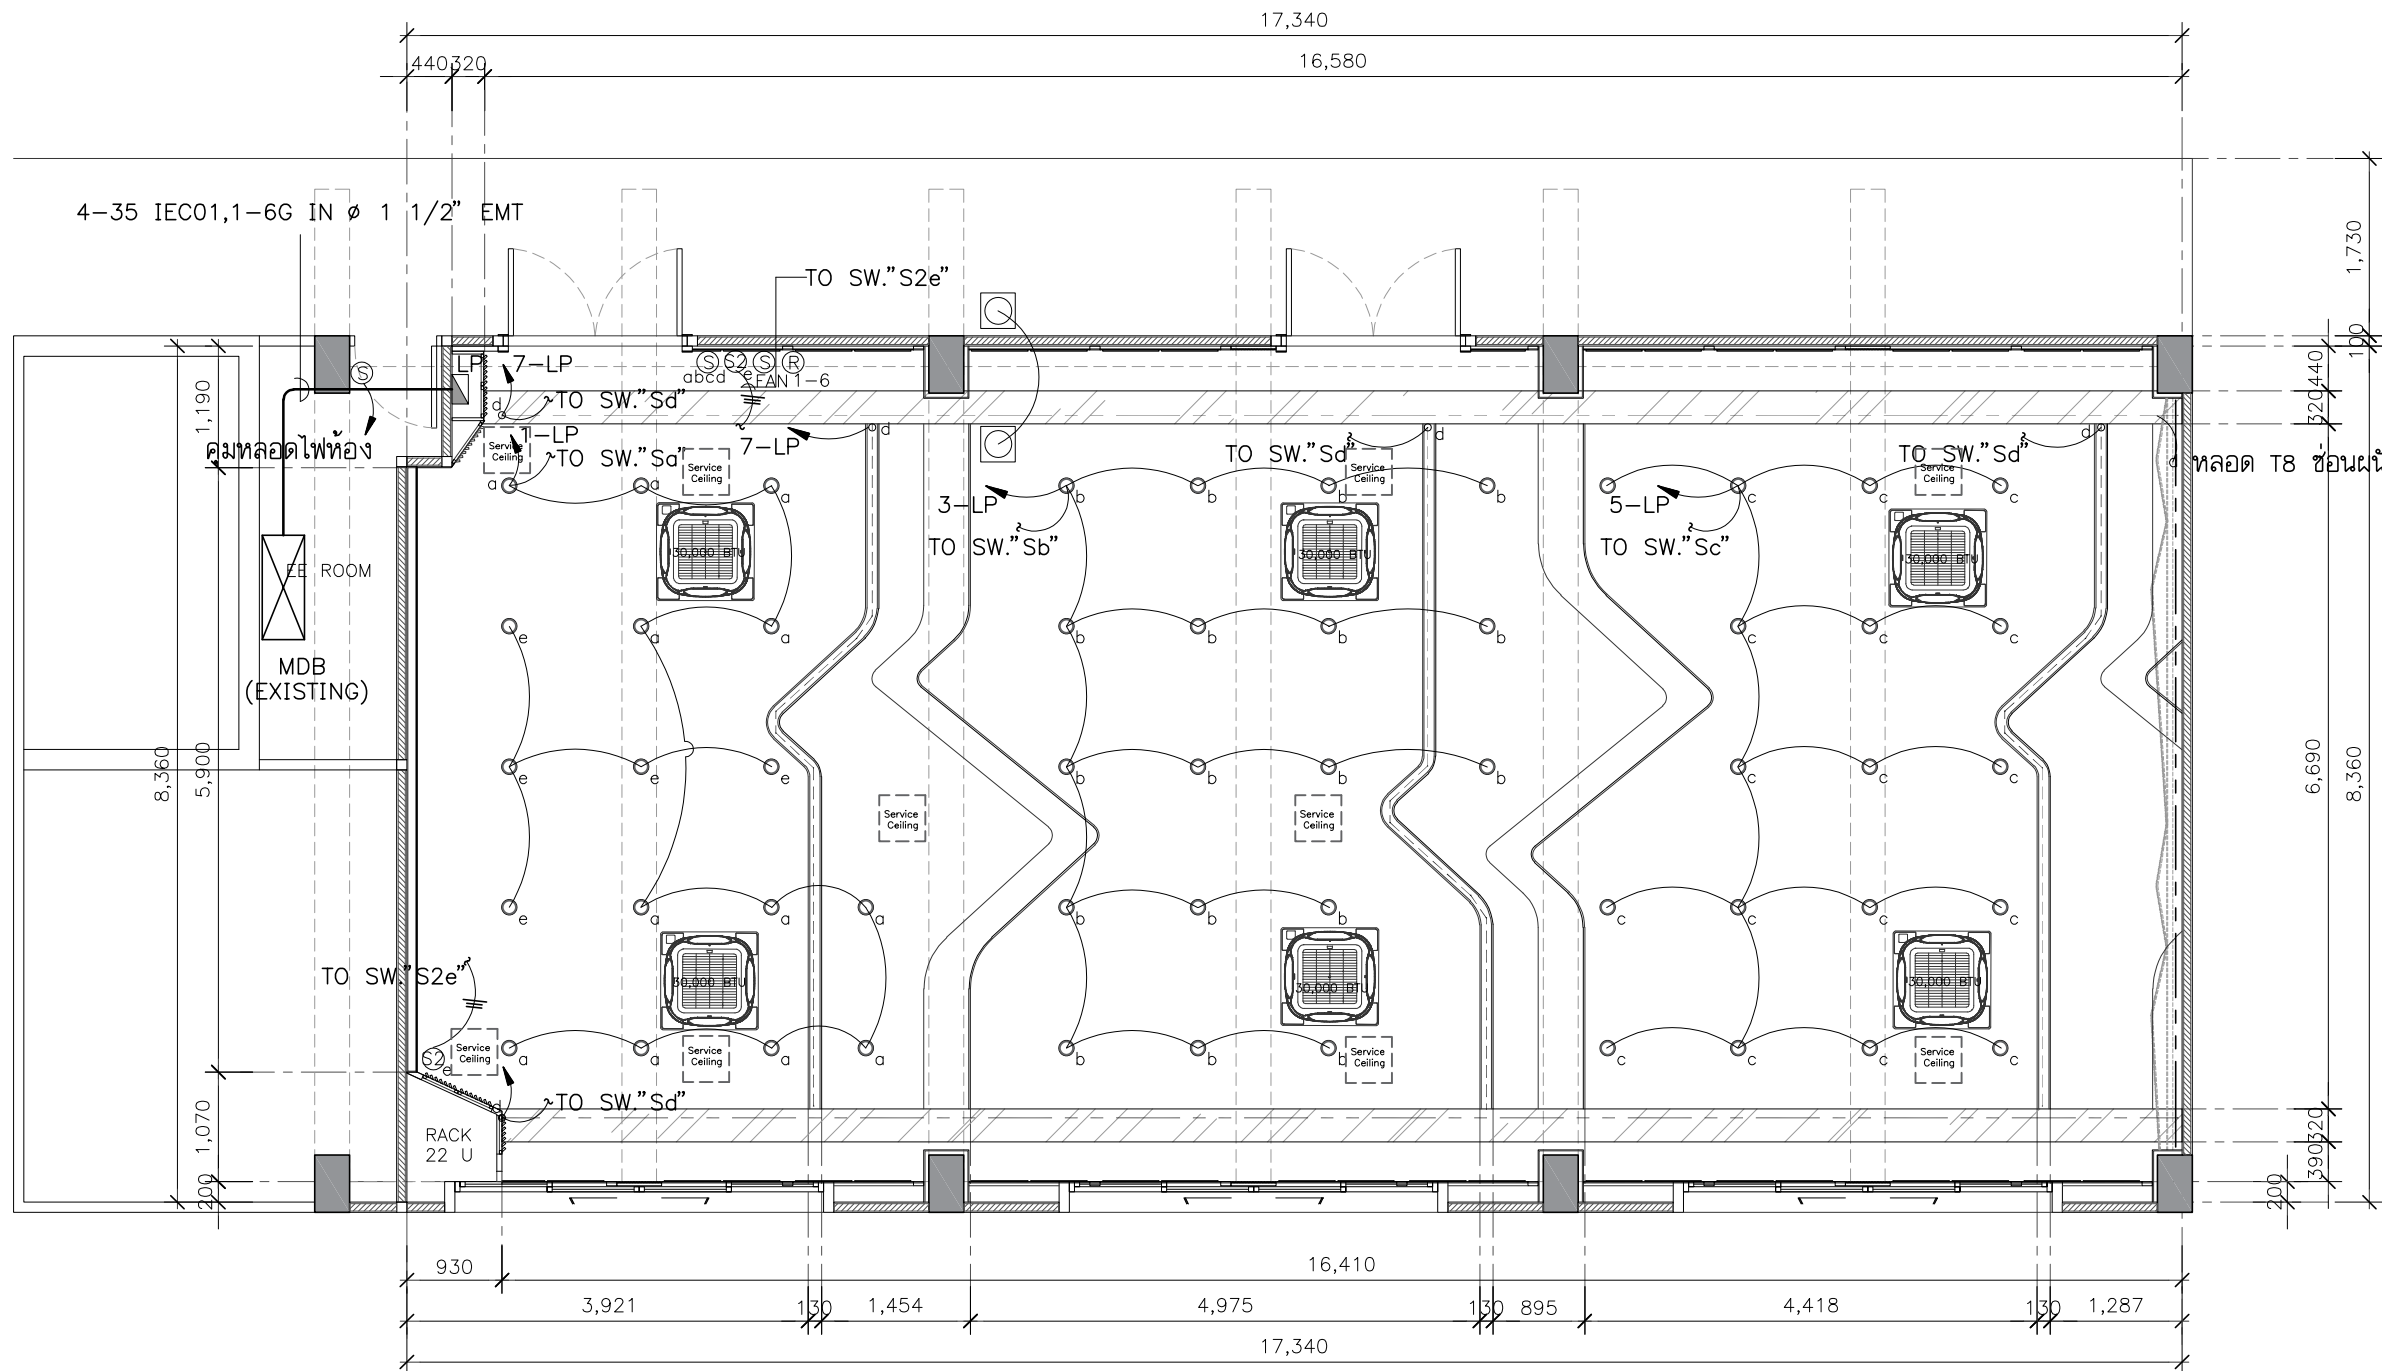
17,340

440 320

16,580

4-35 IEC01,1-6G IN ø 1 1/2" EMT

TO SW."S2e"

1,730

100

440

320

LP

7-LP

S S2 S R

abcd e FAN 1-6

TO SW."Sd"

d

1-LP

คุมหลอดไฟห้อง

1,190

Service Ceiling

TO SW."Sd"

7-LP

d

TO SW."Sd"

d

TO SW."Sd"

d

หลอด T8 ซ่อนผนั

Service Ceiling

Service Ceiling

Service Ceiling

a d a

3-LP

b b b b

5-LP

c c c

30,000 BTU

30,000 BTU

30,000 BTU

TO SW."Sb"

TO SW."Sc"

EE ROOM

MDB (EXISTING)

e a a

b b b b

c c c

8,360

5,900

e e e

b b b b

c c c

Service Ceiling

Service Ceiling

6,690

8,360

e a a a

b b b

c c c c

TO SW."S2e"

30,000 BTU

30,000 BTU

30,000 BTU

Service Ceiling

S2

e

a a a a

Service Ceiling

b b b

Service Ceiling

c c c c

Service Ceiling

1,070

TO SW."Sd"

d

RACK 22 U

390

320

200

200

930

16,410

3,921

130

1,454

4,975

130

895

4,418

130

1,287

17,340